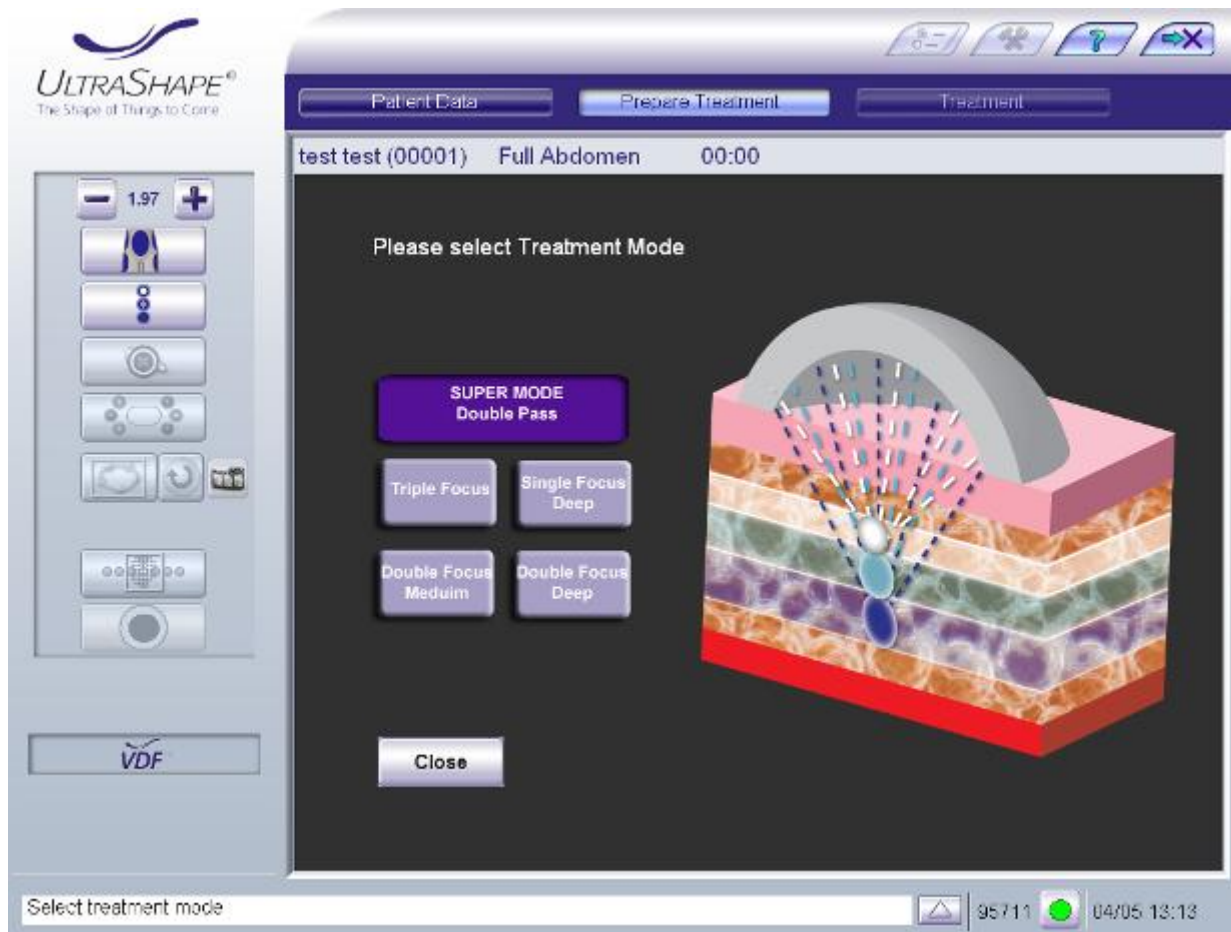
ULTRASHAPE®
The Shape of Things to Come

Patient Data
Prepare Treatment
Treatment

test test (00001) Full Abdomen 00:00

1.97

Please select Treatment Mode

SUPER MODE
Double Pass

Triple Focus
Single Focus Deep
Double Focus Meduim
Double Focus Deep

VDF

Close

Select treatment mode

95711
04/05 13:13